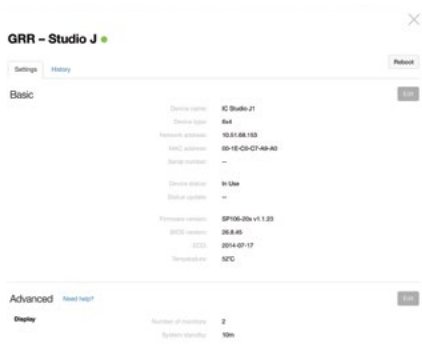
GRR – Studio J

Settings History

Reboot

Basic

Edit

Device name IC Studio J1

Device type 8x4

Network address 10.51.68.153

MAC address 00-1E-C0-C7-A9-A0

Serial number —

Device status In Use

Status update —

Firmware version SP106-20x v1.1.23

BIOS version 26.8.45

EDID 2014-07-17

Temperature 52°C

Advanced Need help?

Edit

Display

Number of monitors 2

System standby 10m